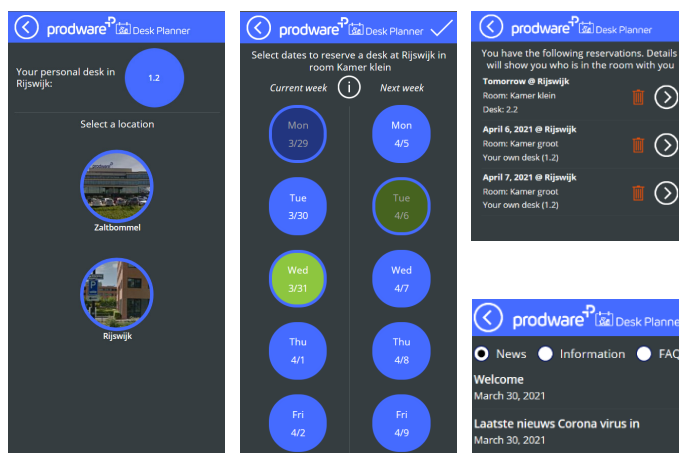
prodware Desk Planner

Your personal desk in Rijswijk:

1.2

Select a location

Zaltbommel

Rijswijk

prodware Desk Planner

Select dates to reserve a desk at Rijswijk in room Kamer klein

Current week

Next week

Mon 3/29

Mon 4/5

Tue 3/30

Tue 4/6

Wed 3/31

Wed 4/7

Thu 4/1

Thu 4/8

Fri 4/2

Fri 4/9

prodware Desk Planner

You have the following reservations. Details will show you who is in the room with you

Tomorrow @ Rijswijk
Room: Kamer klein
Desk: 2.2

April 6, 2021 @ Rijswijk
Room: Kamer groot
Your own desk (1.2)

April 7, 2021 @ Rijswijk
Room: Kamer groot
Your own desk (1.2)

prodware Desk Planne

News Information FAQ

Welcome
March 30, 2021

Laatste nieuws Corona virus in
March 30, 2021